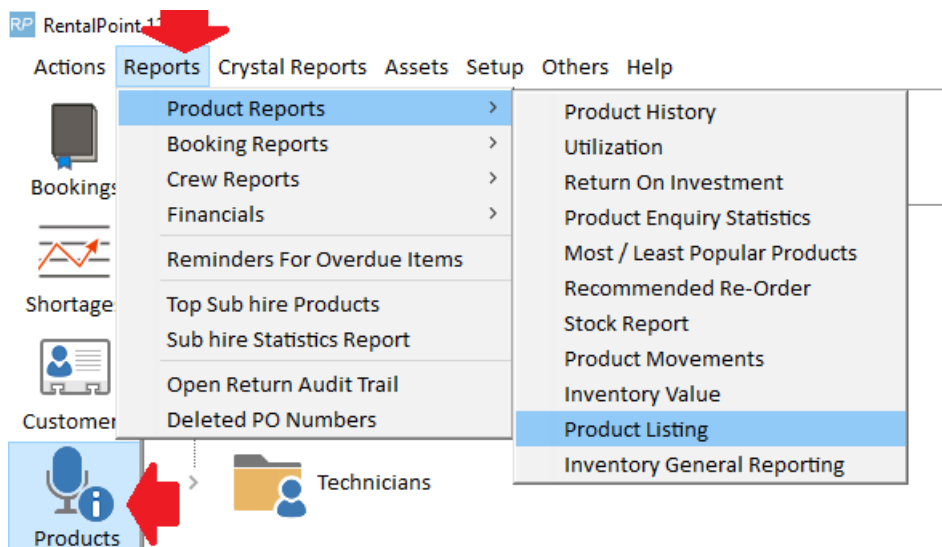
RP RentalPoint 11

Actions Reports Crystal Reports Assets Setup Others Help

Bookings
Shortages
Customers
Products

Product Reports
Booking Reports
Crew Reports
Financials
Reminders For Overdue Items
Top Sub hire Products
Sub hire Statistics Report
Open Return Audit Trail
Deleted PO Numbers

Product History
Utilization
Return On Investment
Product Enquiry Statistics
Most / Least Popular Products
Recommended Re-Order
Stock Report
Product Movements
Inventory Value
Product Listing
Inventory General Reporting

Technicians